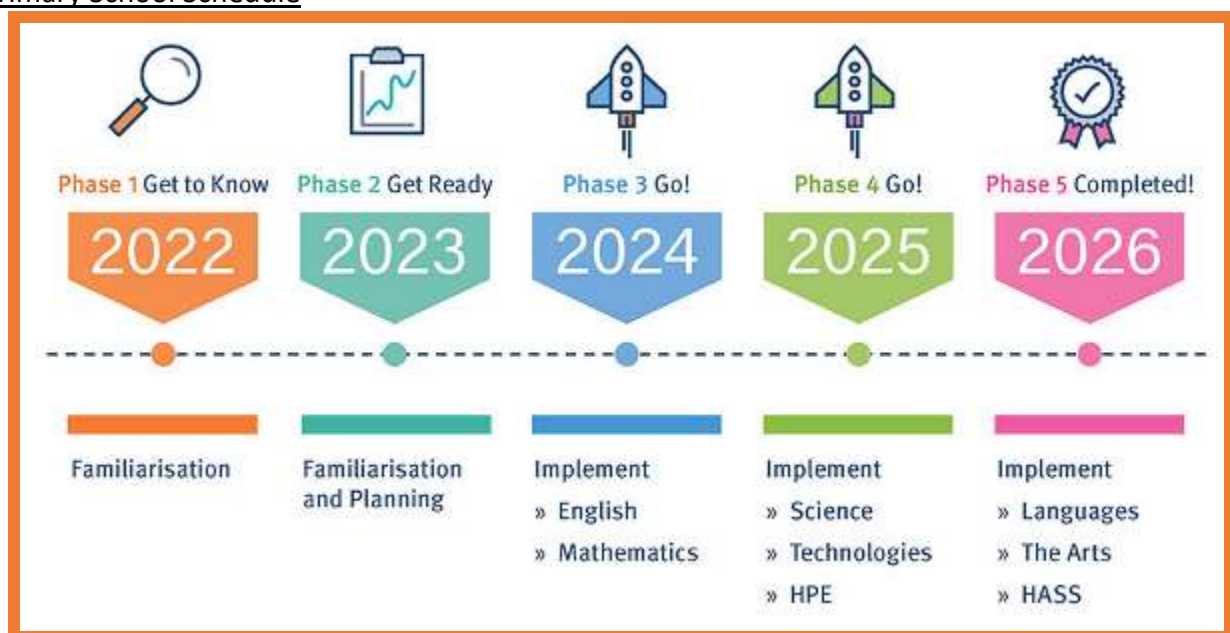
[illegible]mary School Schedule

Phase 1 Get to Know
2022
Familiarisation

Phase 2 Get Ready
2023
Familiarisation and Planning

Phase 3 Go!
2024
Implement
» English
» Mathematics

Phase 4 Go!
2025
Implement
» Science
» Technologies
» HPE

Phase 5 Completed!
2026
Implement
» Languages
» The Arts
» HASS